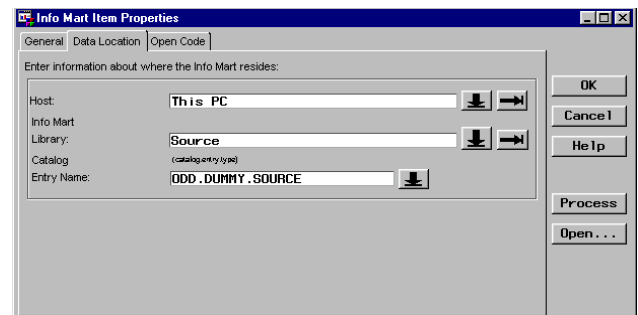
Info Mart Item Properties

General | Data Location | Open Code

Enter information about where the Info Mart resides:

Host: This PC

Info Mart
Library: Source

Catalog (catalog.entry.type)
Entry Name: ODD.DUMMY.SOURCE

OK
Cancel
Help

Process
Open...